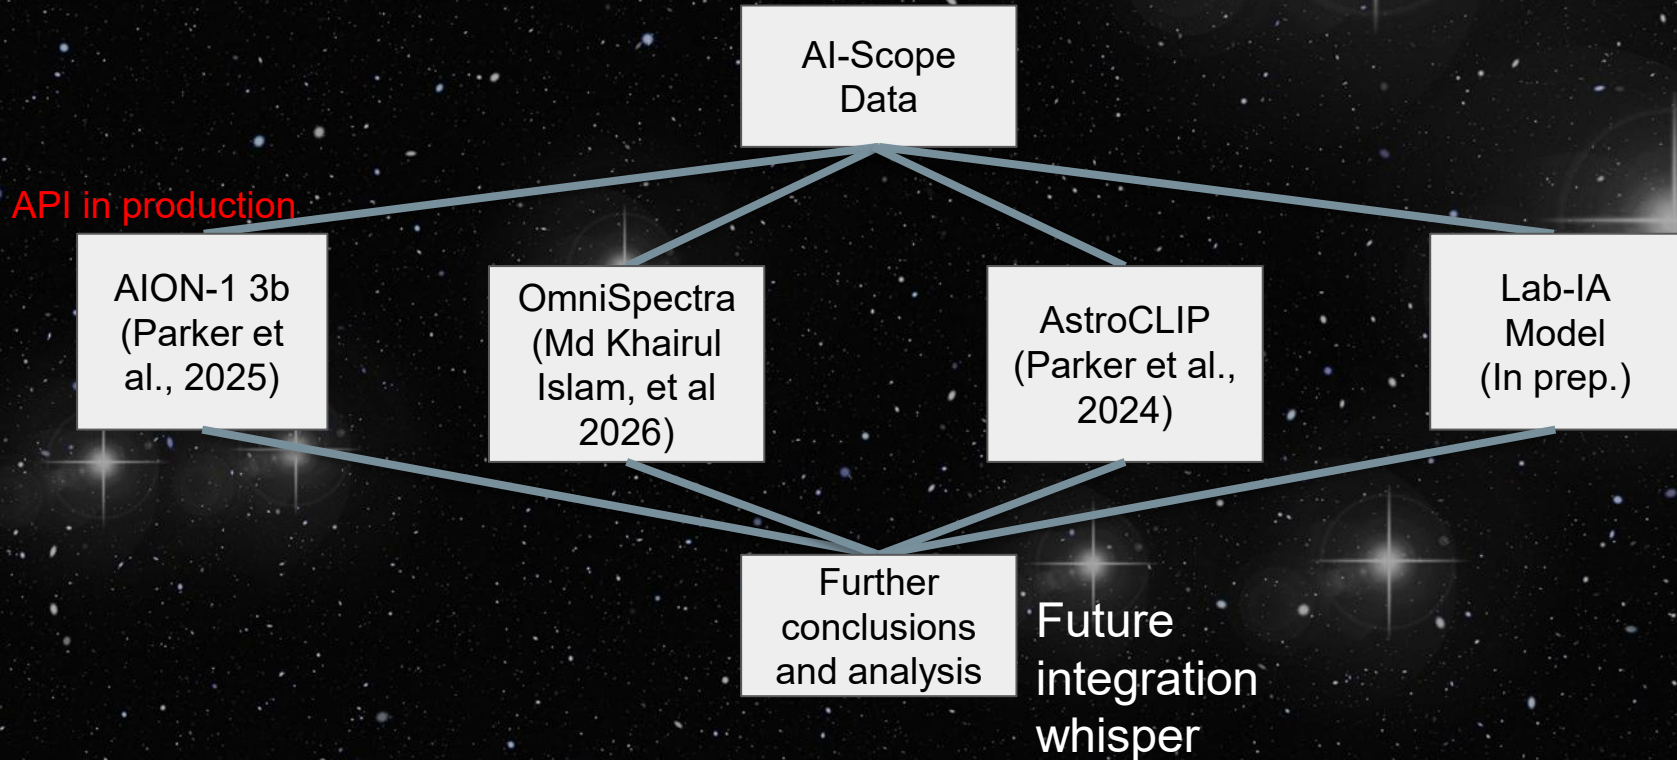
AI-Scope Data

API in production

AION-1 3b (Parker et al., 2025)

OmniSpectra (Md Khairul Islam, et al 2026)

AstroCLIP (Parker et al., 2024)

Lab-IA Model (In prep.)

Further conclusions and analysis

Future integration whisper